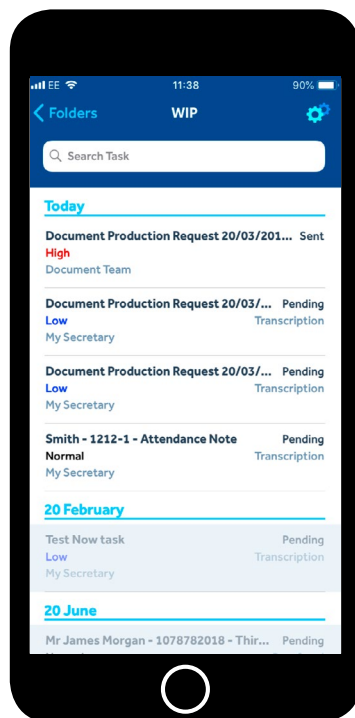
EE 11:38 90%

Folders WIP

Search Task

Today

Document Production Request 20/03/201... Sent
High
Document Team

Document Production Request 20/03/... Pending
Low Transcription
My Secretary

Document Production Request 20/03/... Pending
Low Transcription
My Secretary

Smith - 1212-1 - Attendance Note Pending
Normal Transcription
My Secretary

20 February

Test Now task Pending
Low Transcription
My Secretary

20 June

Mr James Morgan - 1078782018 - Thir... Pending